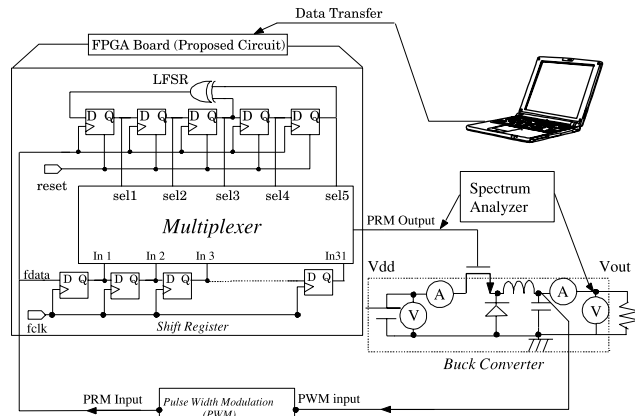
Data Transfer

FPGA Board (Proposed Circuit)

LFSR

D Q
D Q
D Q
D Q
D Q

reset

sel1
sel2
sel3
sel4
sel5

Multiplexer

In 1
In 2
In 3
In31

fdata
D Q
D Q
D Q
D Q

fclk

Shift Register

Spectrum Analyzer

PRM Output

Vdd

Vout

A
V
A
V

Buck Converter

PRM Input

Pulse Width Modulation (PWM)

PWM input